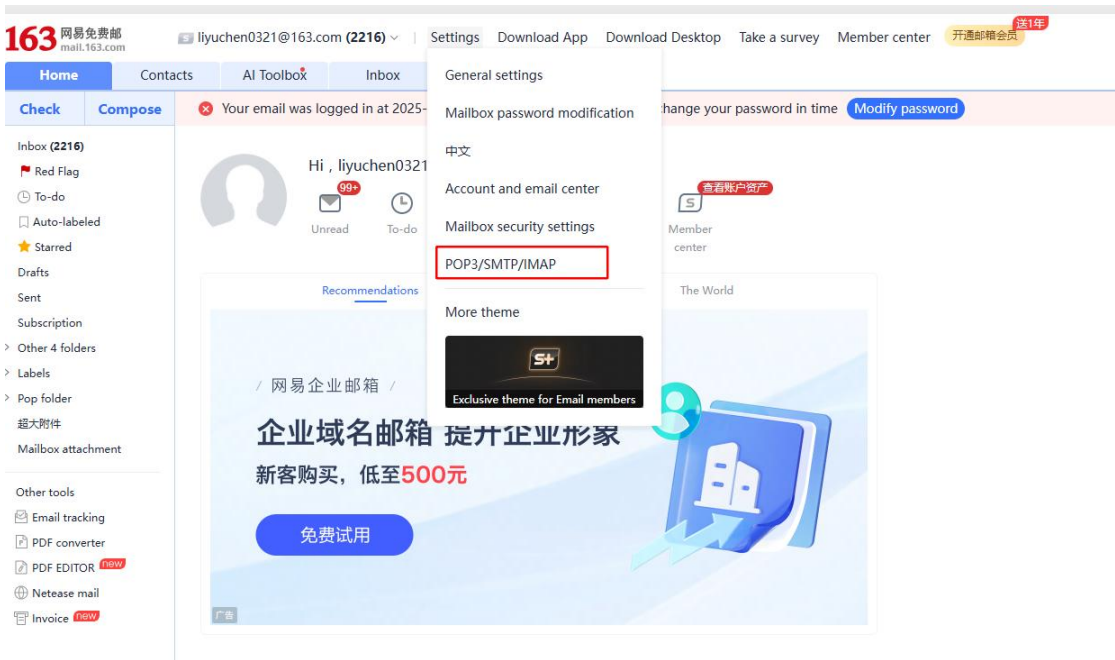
163 网易免费邮 mail.163.com

liyuchen0321@163.com (2216) | Settings Download App Download Desktop Take a survey Member center 开通邮箱会员 送1年

Home Contacts AI Toolbox Inbox

Check Compose

Your email was logged in at 2025- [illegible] hange your password in time Modify password

Inbox (2216)
Red Flag
To-do
Auto-labeled
Starred
Drafts
Sent
Subscription
Other 4 folders
Labels
Pop folder
超大附件
Mailbox attachment

Other tools
Email tracking
PDF converter
PDF EDITOR new
Netease mail
Invoice new

Hi，liyuchen0321

99+
Unread
To-do
查看账户资产
Member center

General settings
Mailbox password modification
中文
Account and email center
Mailbox security settings
POP3/SMTP/IMAP
More theme
S+
Exclusive theme for Email members

Recommendations
The World

/ 网易企业邮箱 /
企业域名邮箱 提升企业形象
新客购买，低至500元
免费试用
广告